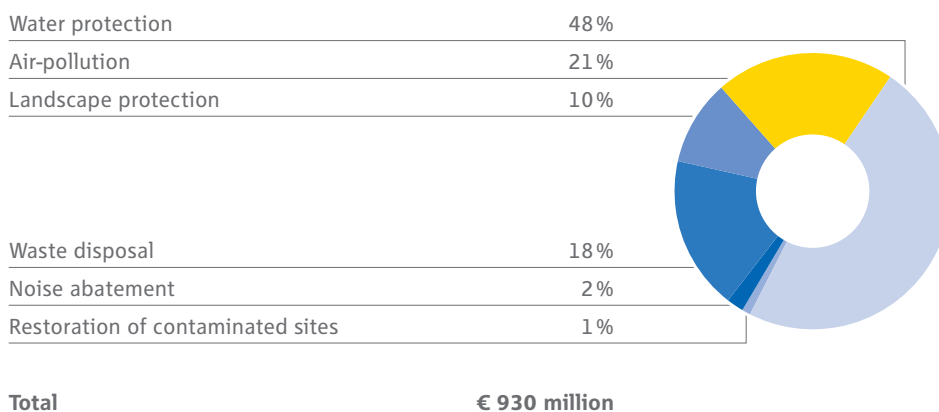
| | |
|---|---|
| Water protection | 48 % |
| Air-pollution | 21 % |
| Landscape protection | 10 % |
| Waste disposal | 18 % |
| Noise abatement | 2 % |
| Restoration of contaminated sites | 1 % |

**Total** **€ 930 million**